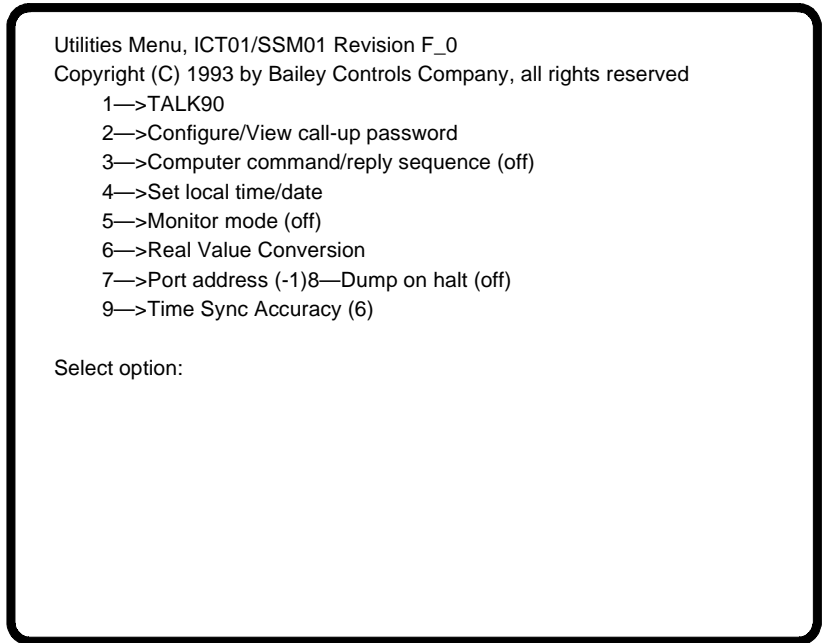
Utilities Menu, ICT01/SSM01 Revision F_0
Copyright (C) 1993 by Bailey Controls Company, all rights reserved

1—>TALK90
2—>Configure/View call-up password
3—>Computer command/reply sequence (off)
4—>Set local time/date
5—>Monitor mode (off)
6—>Real Value Conversion
7—>Port address (-1)8—Dump on halt (off)
9—>Time Sync Accuracy (6)

Select option: